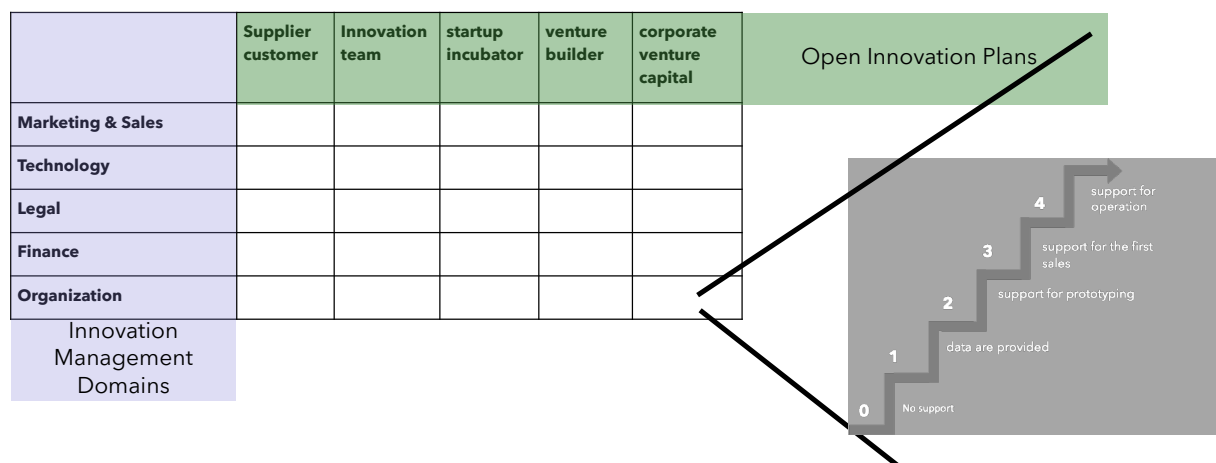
| | Supplier customer | Innovation team | startup incubator | venture builder | corporate venture capital |
|---|---|---|---|---|---|
| Marketing & Sales | | | | | |
| Technology | | | | | |
| Legal | | | | | |
| Finance | | | | | |
| Organization | | | | | |

Open Innovation Plans

Innovation Management Domains

4 support for operation

3 support for the first sales

2 support for prototyping

1 data are provided

0 No support